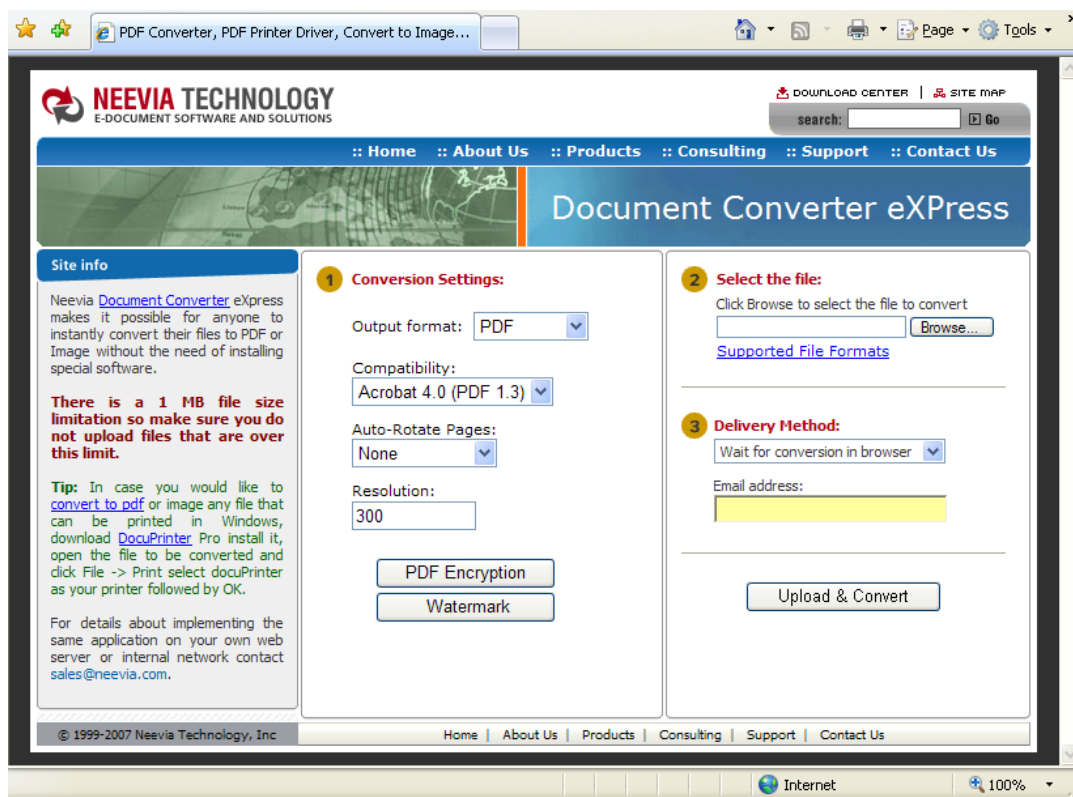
PDF Converter, PDF Printer Driver, Convert to Image...

Page Tools

NEEVIA TECHNOLOGY
E-DOCUMENT SOFTWARE AND SOLUTIONS

DOWNLOAD CENTER | SITE MAP

search: Go

:: Home :: About Us :: Products :: Consulting :: Support :: Contact Us

Document Converter eXPress

Site info

Neevia Document Converter eXpress makes it possible for anyone to instantly convert their files to PDF or Image without the need of installing special software.

There is a 1 MB file size limitation so make sure you do not upload files that are over this limit.

Tip: In case you would like to convert to pdf or image any file that can be printed in Windows, download DocuPrinter Pro install it, open the file to be converted and click File -> Print select docuPrinter as your printer followed by OK.

For details about implementing the same application on your own web server or internal network contact sales@neevia.com.

1 Conversion Settings:

Output format: PDF

Compatibility:
Acrobat 4.0 (PDF 1.3)

Auto-Rotate Pages:
None

Resolution:
300

PDF Encryption

Watermark

2 Select the file:
Click Browse to select the file to convert
Browse...
Supported File Formats

3 Delivery Method:
Wait for conversion in browser

Email address:

Upload & Convert

© 1999-2007 Neevia Technology, Inc

Home | About Us | Products | Consulting | Support | Contact Us

Internet

100%